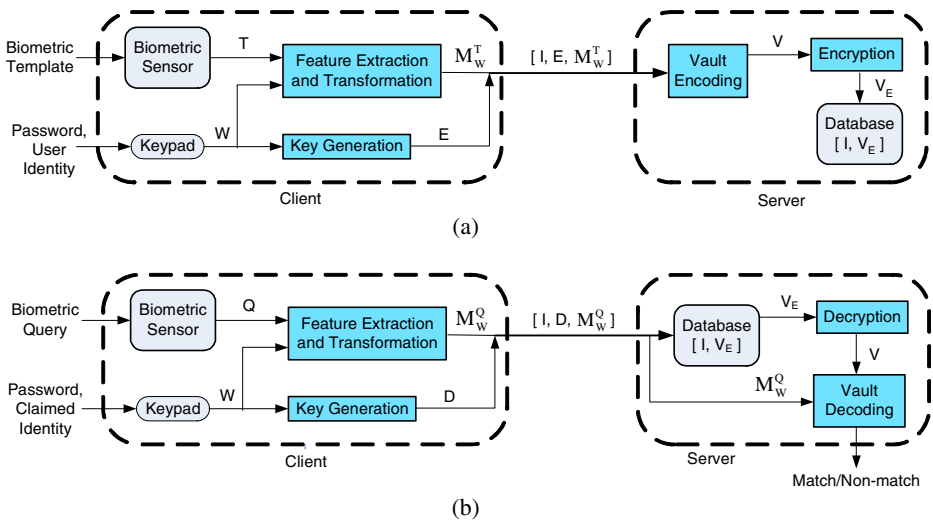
Biometric Template

Biometric Sensor

T

Feature Extraction and Transformation

$M_W^T$

[ I, E, $M_W^T$ ]

Vault Encoding

V

Encryption

$V_E$

Database [ I, $V_E$ ]

Password, User Identity

Keypad

W

Key Generation

E

Client

Server

(a)

Biometric Query

Biometric Sensor

Q

Feature Extraction and Transformation

$M_W^Q$

[ I, D, $M_W^Q$ ]

Database [ I, $V_E$ ]

$V_E$

Decryption

V

$M_W^Q$

Vault Decoding

Password, Claimed Identity

Keypad

W

Key Generation

D

Client

Server

Match/Non-match

(b)